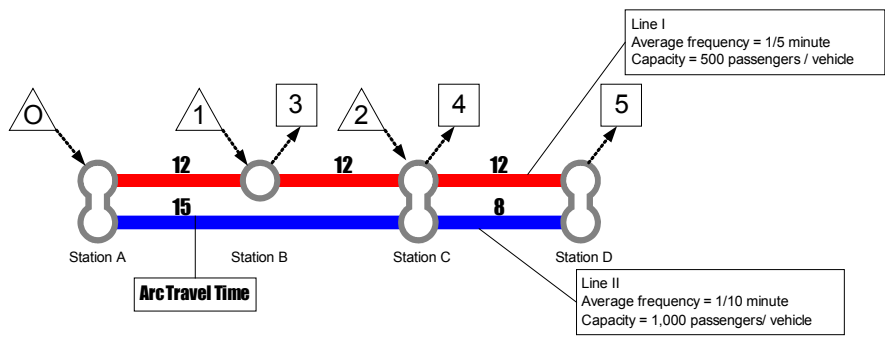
Line I
Average frequency = 1/5 minute
Capacity = 500 passengers / vehicle

O

1

3

2

4

5

12

12

12

15

8

Station A

Station B

Station C

Station D

Arc Travel Time

Line II
Average frequency = 1/10 minute
Capacity = 1,000 passengers/ vehicle